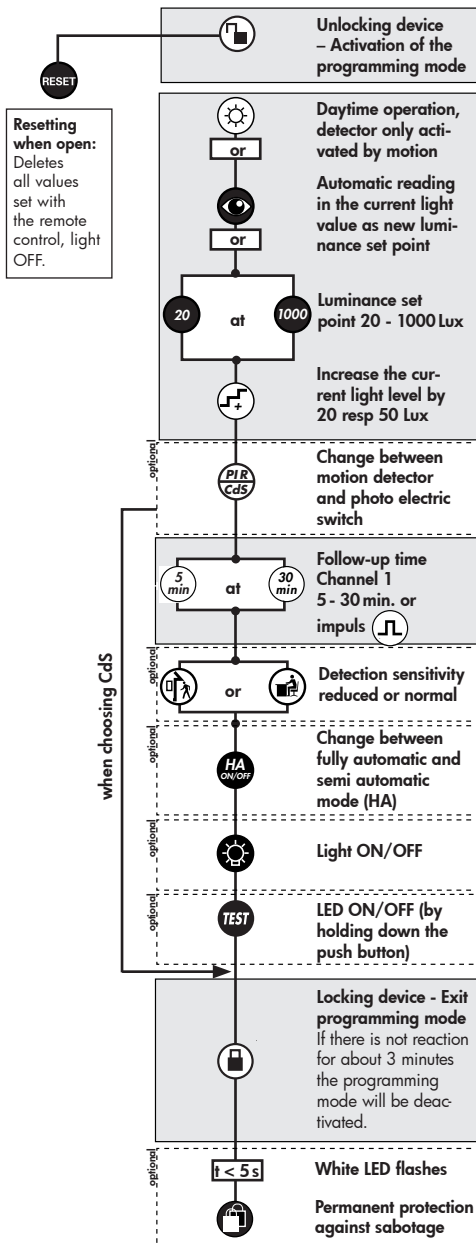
Unlocking device – Activation of the programming mode

RESET

Resetting when open: Deletes all values set with the remote control, light OFF.

Daytime operation, detector only activated by motion

or

Automatic reading in the current light value as new luminance set point

or

20 at 1000

Luminance set point 20 - 1000 Lux

Increase the current light level by 20 resp 50 Lux

optional

PIR CdS

Change between motion detector and photo electric switch

when choosing CdS

5 min at 30 min

Follow-up time Channel 1 5 - 30 min. or impuls

optional

or

Detection sensitivity reduced or normal

optional

HA ON/OFF

Change between fully automatic and semi automatic mode (HA)

optional

Light ON/OFF

optional

TEST

LED ON/OFF (by holding down the push button)

Locking device - Exit programming mode If there is not reaction for about 3 minutes the programming mode will be deactivated.

optional

t < 5 s

White LED flashes

Permanent protection against sabotage